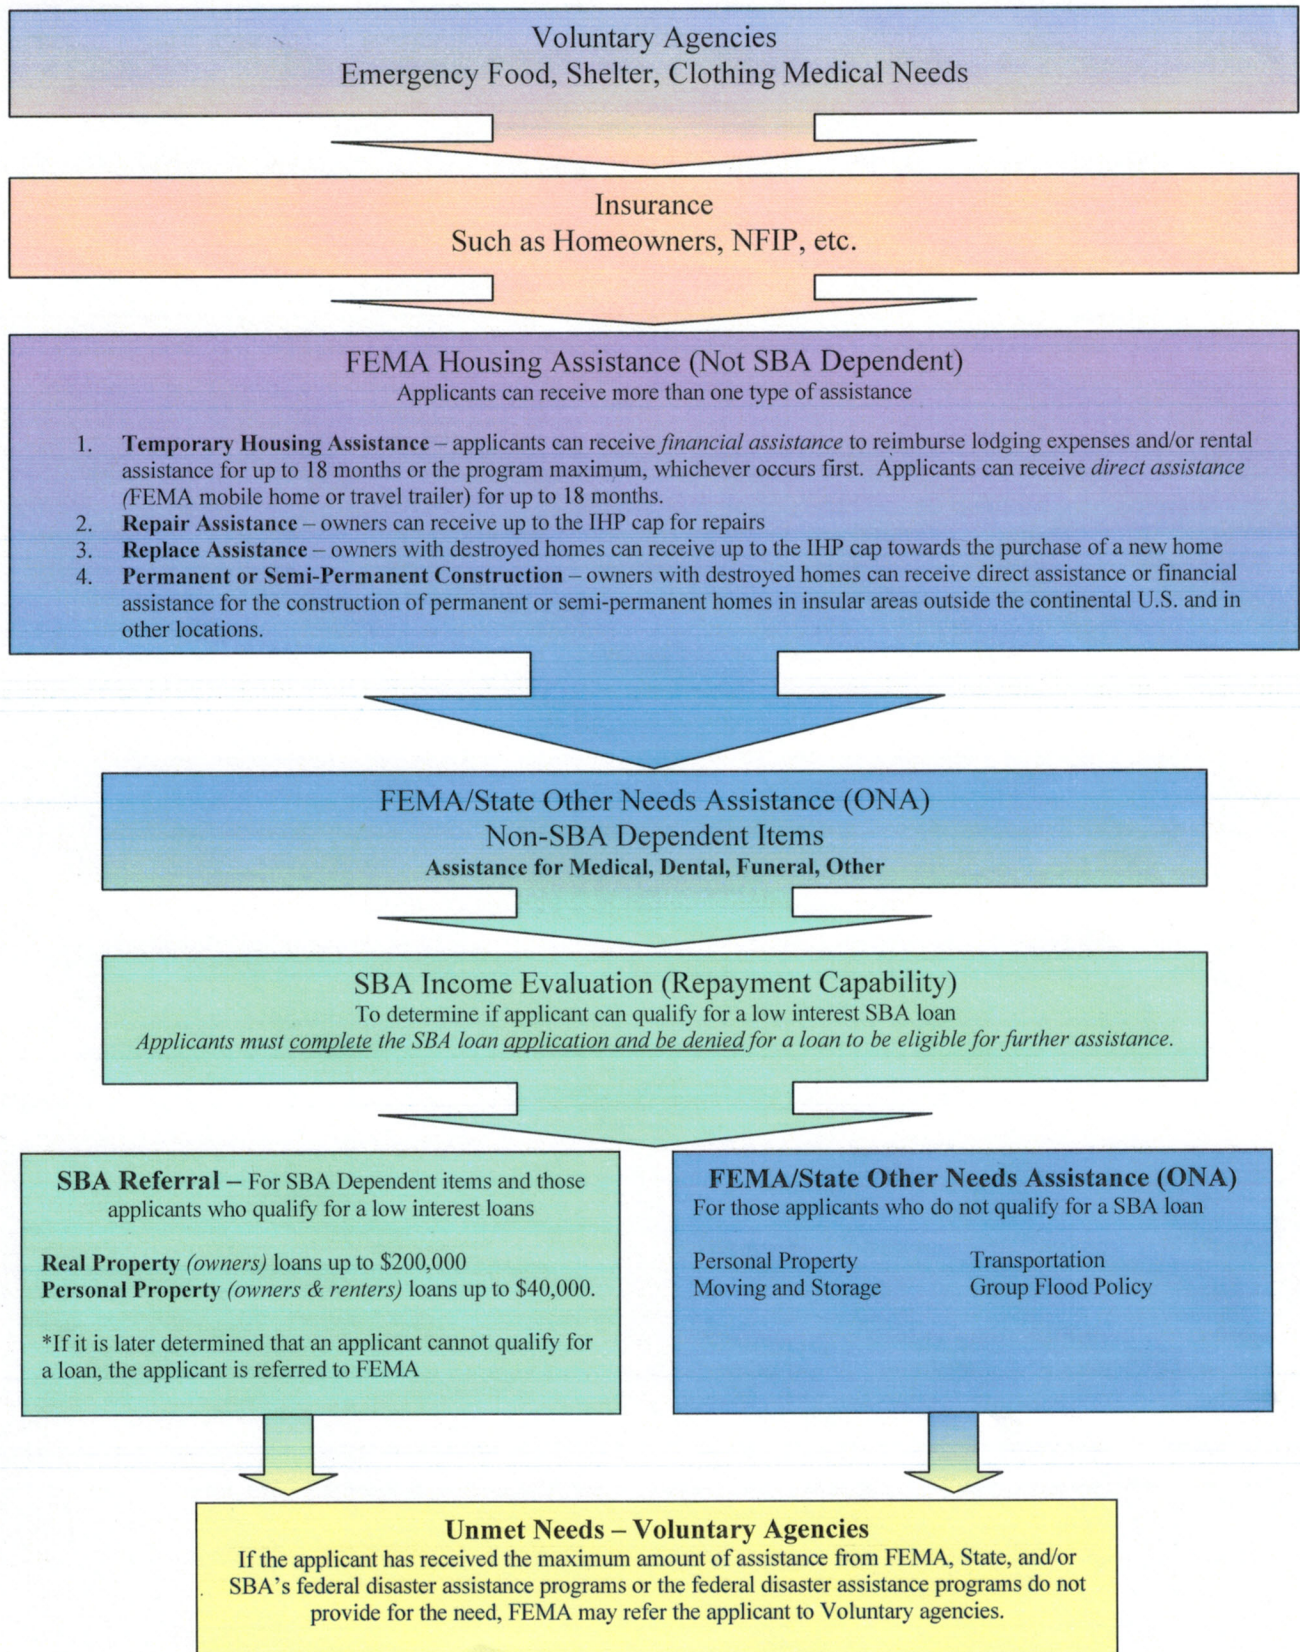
Voluntary Agencies
Emergency Food, Shelter, Clothing Medical Needs

Insurance
Such as Homeowners, NFIP, etc.

FEMA Housing Assistance (Not SBA Dependent)
Applicants can receive more than one type of assistance

1. **Temporary Housing Assistance** – applicants can receive *financial assistance* to reimburse lodging expenses and/or rental assistance for up to 18 months or the program maximum, whichever occurs first. Applicants can receive *direct assistance* (FEMA mobile home or travel trailer) for up to 18 months.
2. **Repair Assistance** – owners can receive up to the IHP cap for repairs
3. **Replace Assistance** – owners with destroyed homes can receive up to the IHP cap towards the purchase of a new home
4. **Permanent or Semi-Permanent Construction** – owners with destroyed homes can receive direct assistance or financial assistance for the construction of permanent or semi-permanent homes in insular areas outside the continental U.S. and in other locations.

FEMA/State Other Needs Assistance (ONA)
Non-SBA Dependent Items
**Assistance for Medical, Dental, Funeral, Other**

SBA Income Evaluation (Repayment Capability)
To determine if applicant can qualify for a low interest SBA loan
*Applicants must complete the SBA loan application and be denied for a loan to be eligible for further assistance.*

**SBA Referral** – For SBA Dependent items and those applicants who qualify for a low interest loans

**Real Property** *(owners)* loans up to $200,000
**Personal Property** *(owners & renters)* loans up to $40,000.

*If it is later determined that an applicant cannot qualify for a loan, the applicant is referred to FEMA

**FEMA/State Other Needs Assistance (ONA)**
For those applicants who do not qualify for a SBA loan

Personal Property
Moving and Storage
Transportation
Group Flood Policy

**Unmet Needs – Voluntary Agencies**
If the applicant has received the maximum amount of assistance from FEMA, State, and/or SBA's federal disaster assistance programs or the federal disaster assistance programs do not provide for the need, FEMA may refer the applicant to Voluntary agencies.